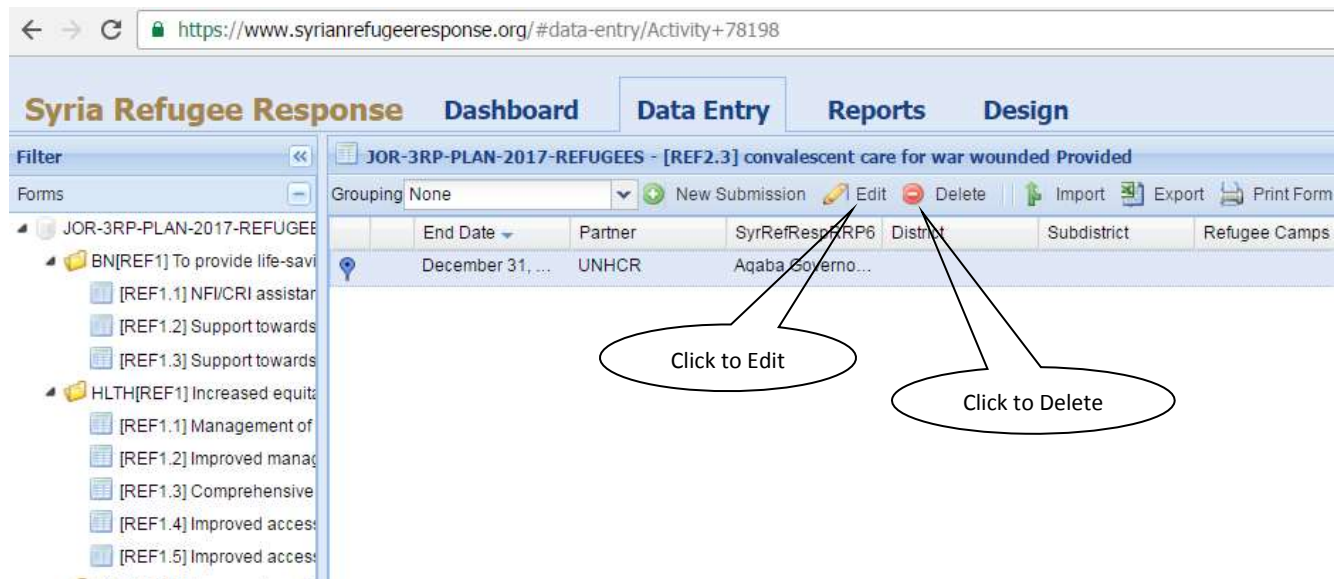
https://www.syrianrefugeeresponse.org/#data-entry/Activity+78198

Syria Refugee Response Dashboard Data Entry Reports Design

Filter

Forms

JOR-3RP-PLAN-2017-REFUGEE

BN[REF1] To provide life-savi

[REF1.1] NFI/CRI assistar

[REF1.2] Support towards

[REF1.3] Support towards

HLTH[REF1] Increased equit

[REF1.1] Management of

[REF1.2] Improved manag

[REF1.3] Comprehensive

[REF1.4] Improved acces

[REF1.5] Improved acces

JOR-3RP-PLAN-2017-REFUGEES - [REF2.3] convalescent care for war wounded Provided

Grouping None New Submission Edit Delete Import Export Print Form

| | End Date | Partner | SyrRefRespRRP6 | District | Subdistrict | Refugee Camps |
|---|---|---|---|---|---|---|
| | December 31, ... | UNHCR | Aqaba Governo... | | | |

Click to Edit

Click to Delete